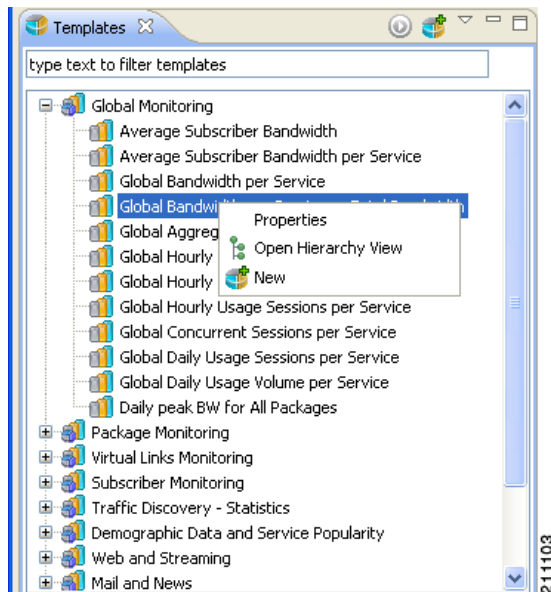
Templates

type text to filter templates

Global Monitoring
Average Subscriber Bandwidth
Average Subscriber Bandwidth per Service
Global Bandwidth per Service
Global Bandw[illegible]
Global Aggreg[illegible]
Global Hourly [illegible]
Global Hourly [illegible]
Properties
Open Hierarchy View
New
Global Hourly Usage Sessions per Service
Global Concurrent Sessions per Service
Global Daily Usage Sessions per Service
Global Daily Usage Volume per Service
Daily peak BW for All Packages
Package Monitoring
Virtual Links Monitoring
Subscriber Monitoring
Traffic Discovery - Statistics
Demographic Data and Service Popularity
Web and Streaming
Mail and News

211103